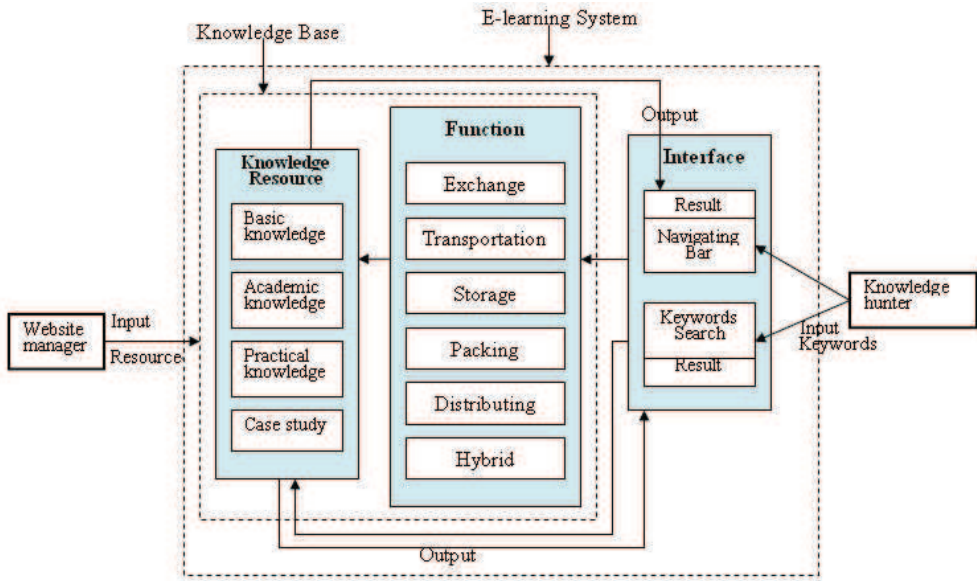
E-learning System

Knowledge Base

Output

Function

Interface

Knowledge Resource

Exchange

Result

Basic knowledge

Transportation

Navigating Bar

Academic knowledge

Storage

Knowledge hunter

Website manager

Input

Resource

Practical knowledge

Packing

Keywords Search

Result

Input Keywords

Distributing

Case study

Hybrid

Output